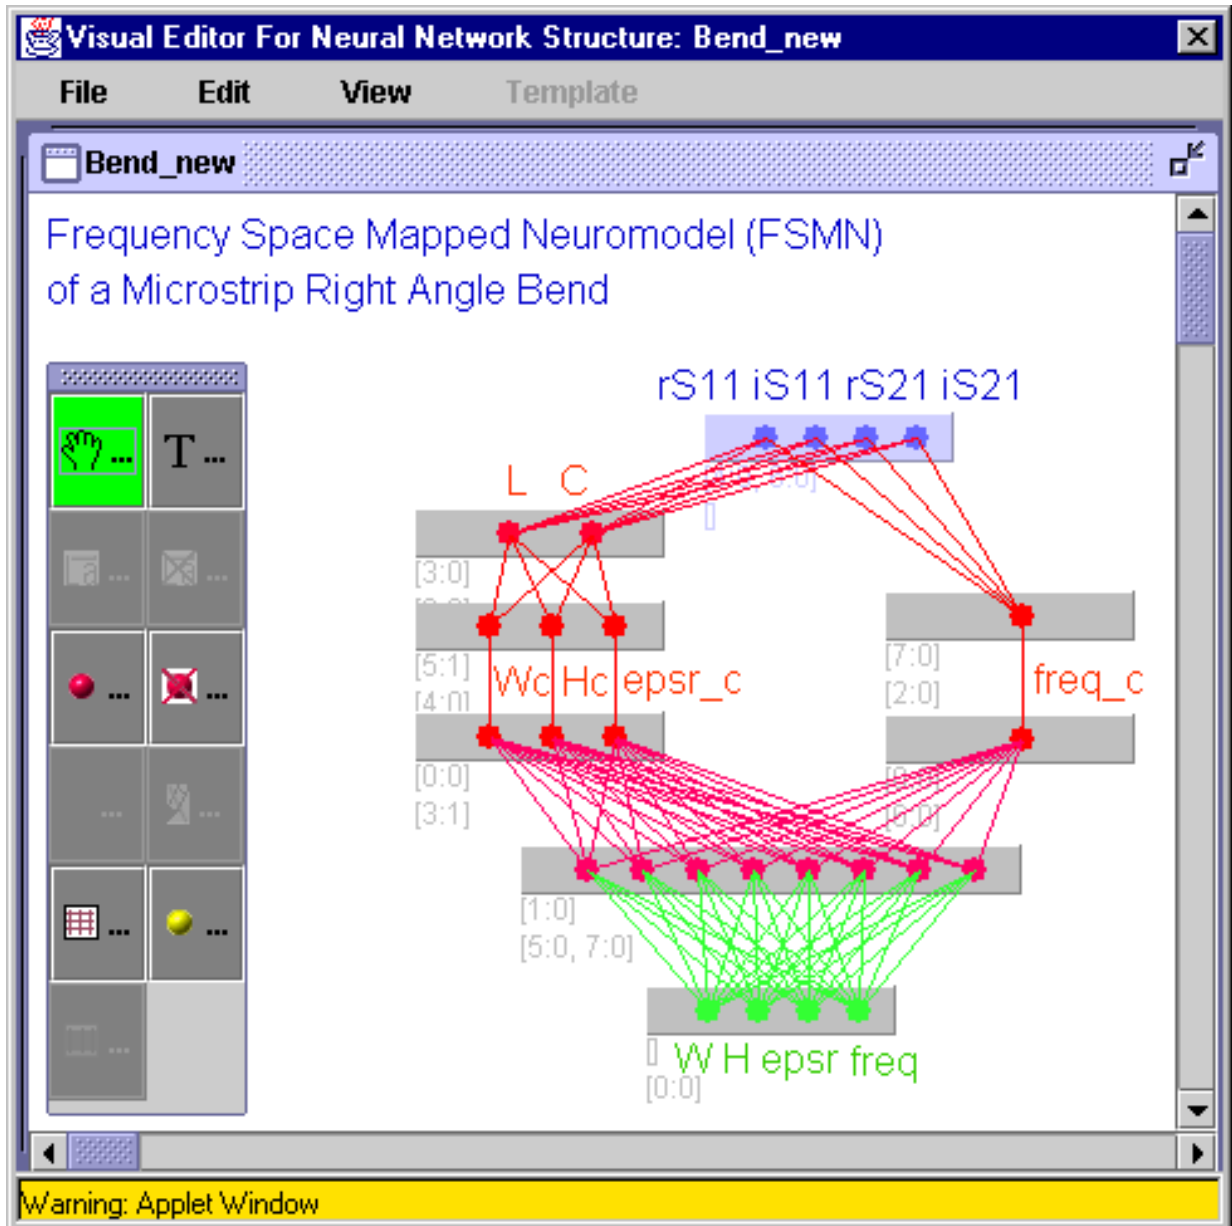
Visual Editor For Neural Network Structure: Bend_new

File Edit View Template

Bend_new

Frequency Space Mapped Neuromodel (FSMN)
of a Microstrip Right Angle Bend

T ...

rS11 iS11 rS21 iS21

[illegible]

L C

[3:0]

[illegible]

[5:1]

[4:0]

Wc Hc epsr_c

[0:0]

[3:1]

[7:0]

[2:0]

freq_c

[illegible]

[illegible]

[1:0]

[5:0, 7:0]

W H epsr freq

[0:0]

Warning: Applet Window